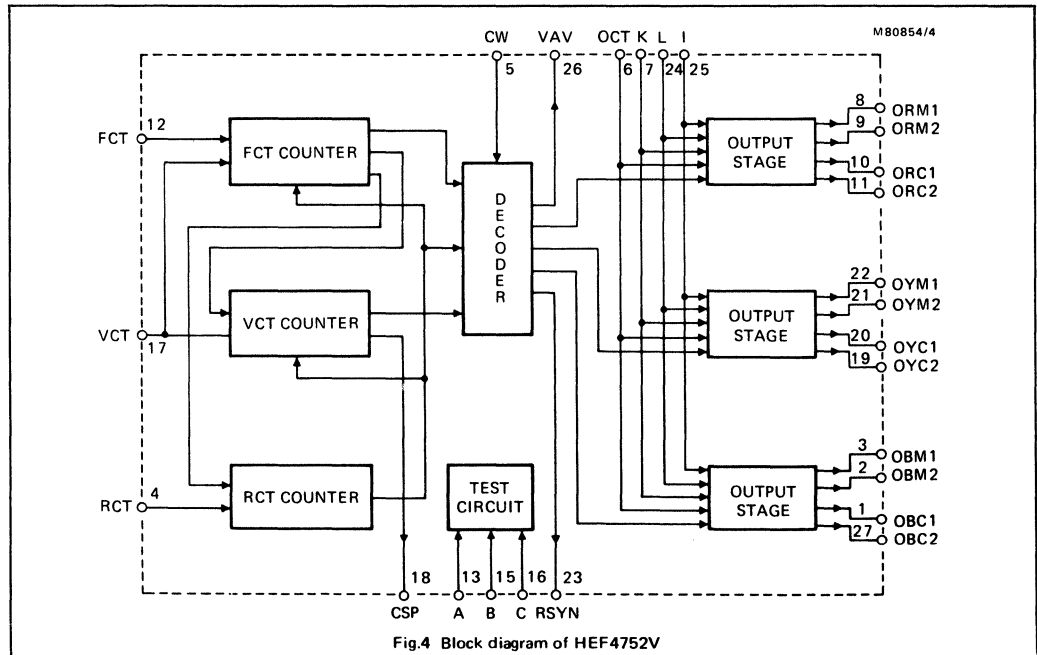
M80854/4

CW 5
VAV 26
OCT 6
K 7
L 24
I 25

FCT 12
FCT COUNTER

DECODER

OUTPUT STAGE
8 ORM1
9 ORM2
10 ORC1
11 ORC2

VCT 17
VCT COUNTER

OUTPUT STAGE
22 OYM1
21 OYM2
20 OYC1
19 OYC2

RCT 4
RCT COUNTER

TEST CIRCUIT

OUTPUT STAGE
3 OBM1
2 OBM2
1 OBC1
27 OBC2

18 CSP
13 A
15 B
16 C
23 RSYN

Fig.4 Block diagram of HEF4752V